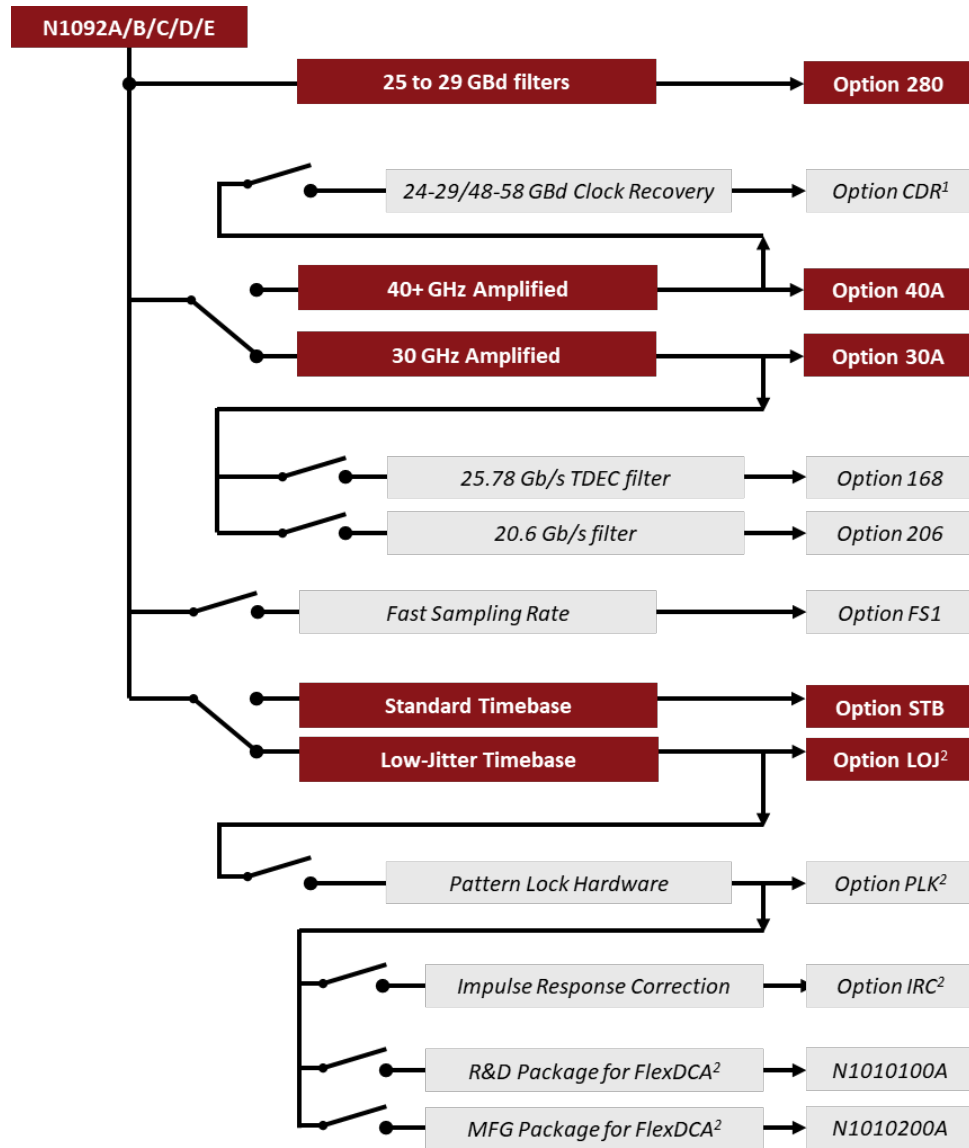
N1092A/B/C/D/E

25 to 29 GBd filters
Option 280

24-29/48-58 GBd Clock Recovery
Option CDR$^1$

40+ GHz Amplified
Option 40A

30 GHz Amplified
Option 30A

25.78 Gb/s TDEC filter
Option 168

20.6 Gb/s filter
Option 206

Fast Sampling Rate
Option FS1

Standard Timebase
Option STB

Low-Jitter Timebase
Option LOJ$^2$

Pattern Lock Hardware
Option PLK$^2$

Impulse Response Correction
Option IRC$^2$

R&D Package for FlexDCA$^2$
N1010100A

MFG Package for FlexDCA$^2$
N1010200A